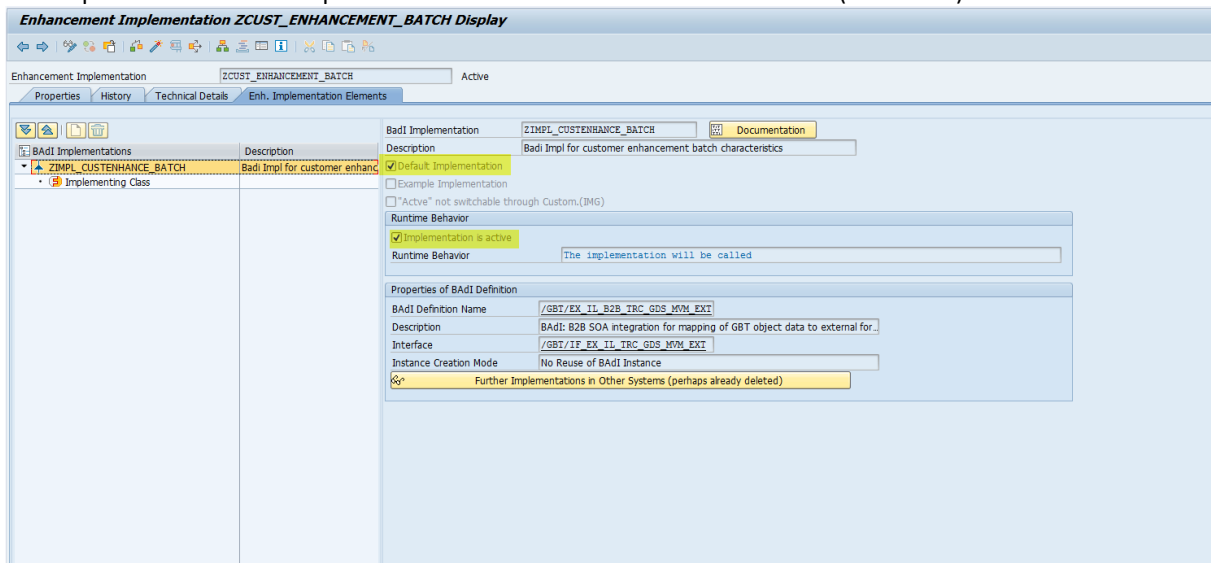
Enhancement Implementation ZCUST_ENHANCEMENT_BATCH Display

Enhancement Implementation ZCUST_ENHANCEMENT_BATCH Active

Properties History Technical Details Enh. Implementation Elements

| BAdI Implementations | Description |
|---|---|
| ZIMPL_CUSTENHANCE_BATCH | Badi Impl for customer enhanc |
| Implementing Class | |

BadI Implementation ZIMPL_CUSTENHANCE_BATCH Documentation

Description Badi Impl for customer enhancement batch characteristics

Default Implementation

Example Implementation

"Actve" not switchable through Custom.(IMG)

Runtime Behavior

Implementation is active

Runtime Behavior The implementation will be called

Properties of BAdI Definition

BAdI Definition Name /GBT/EX_IL_B2B_TRC_GDS_MVM_EXT

Description BAdI: B2B SOA integration for mapping of GBT object data to external for...

Interface /GBT/IF_EX_IL_TRC_GDS_MVM_EXT

Instance Creation Mode No Reuse of BAdI Instance

Further Implementations in Other Systems (perhaps already deleted)